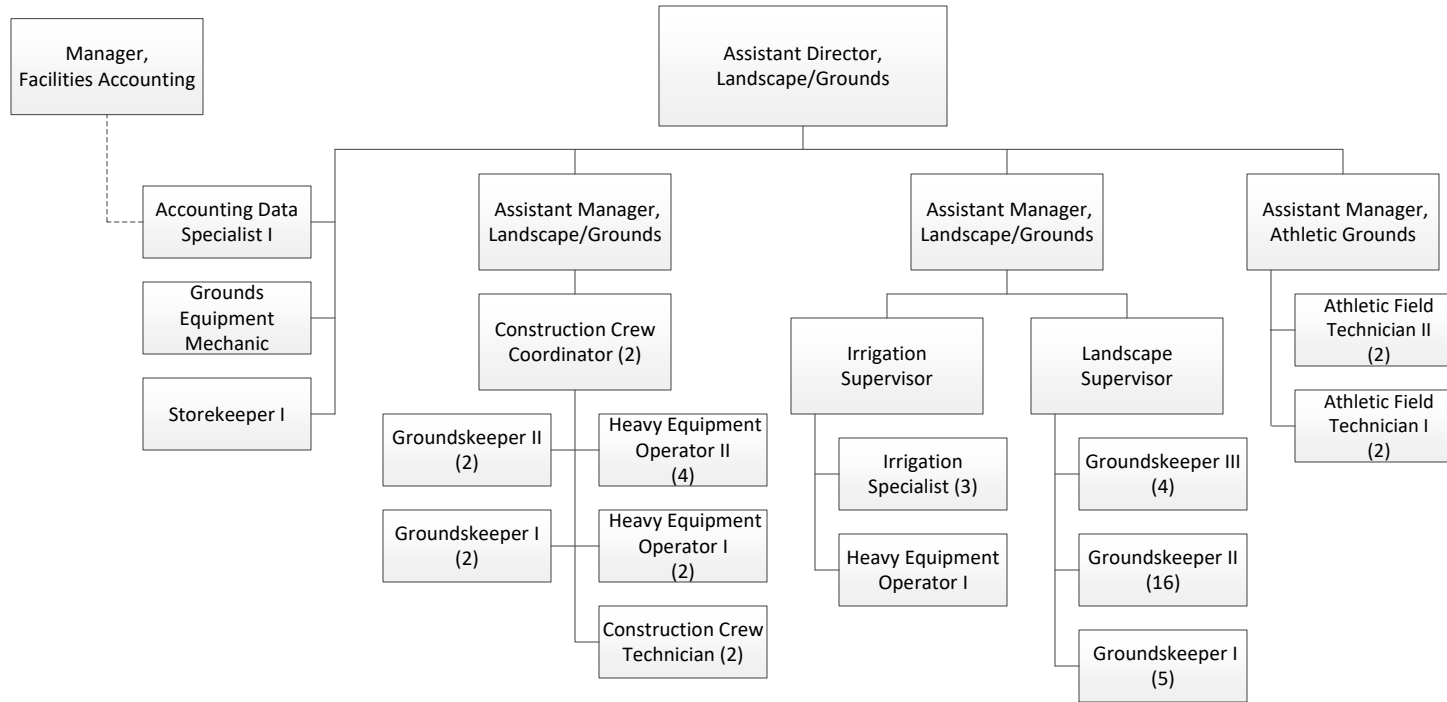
Manager, Facilities Accounting

Assistant Director, Landscape/Grounds

Accounting Data Specialist I

Grounds Equipment Mechanic

Storekeeper I

Assistant Manager, Landscape/Grounds

Construction Crew Coordinator (2)

Groundskeeper II (2)

Heavy Equipment Operator II (4)

Groundskeeper I (2)

Heavy Equipment Operator I (2)

Construction Crew Technician (2)

Assistant Manager, Landscape/Grounds

Irrigation Supervisor

Irrigation Specialist (3)

Heavy Equipment Operator I

Landscape Supervisor

Groundskeeper III (4)

Groundskeeper II (16)

Groundskeeper I (5)

Assistant Manager, Athletic Grounds

Athletic Field Technician II (2)

Athletic Field Technician I (2)